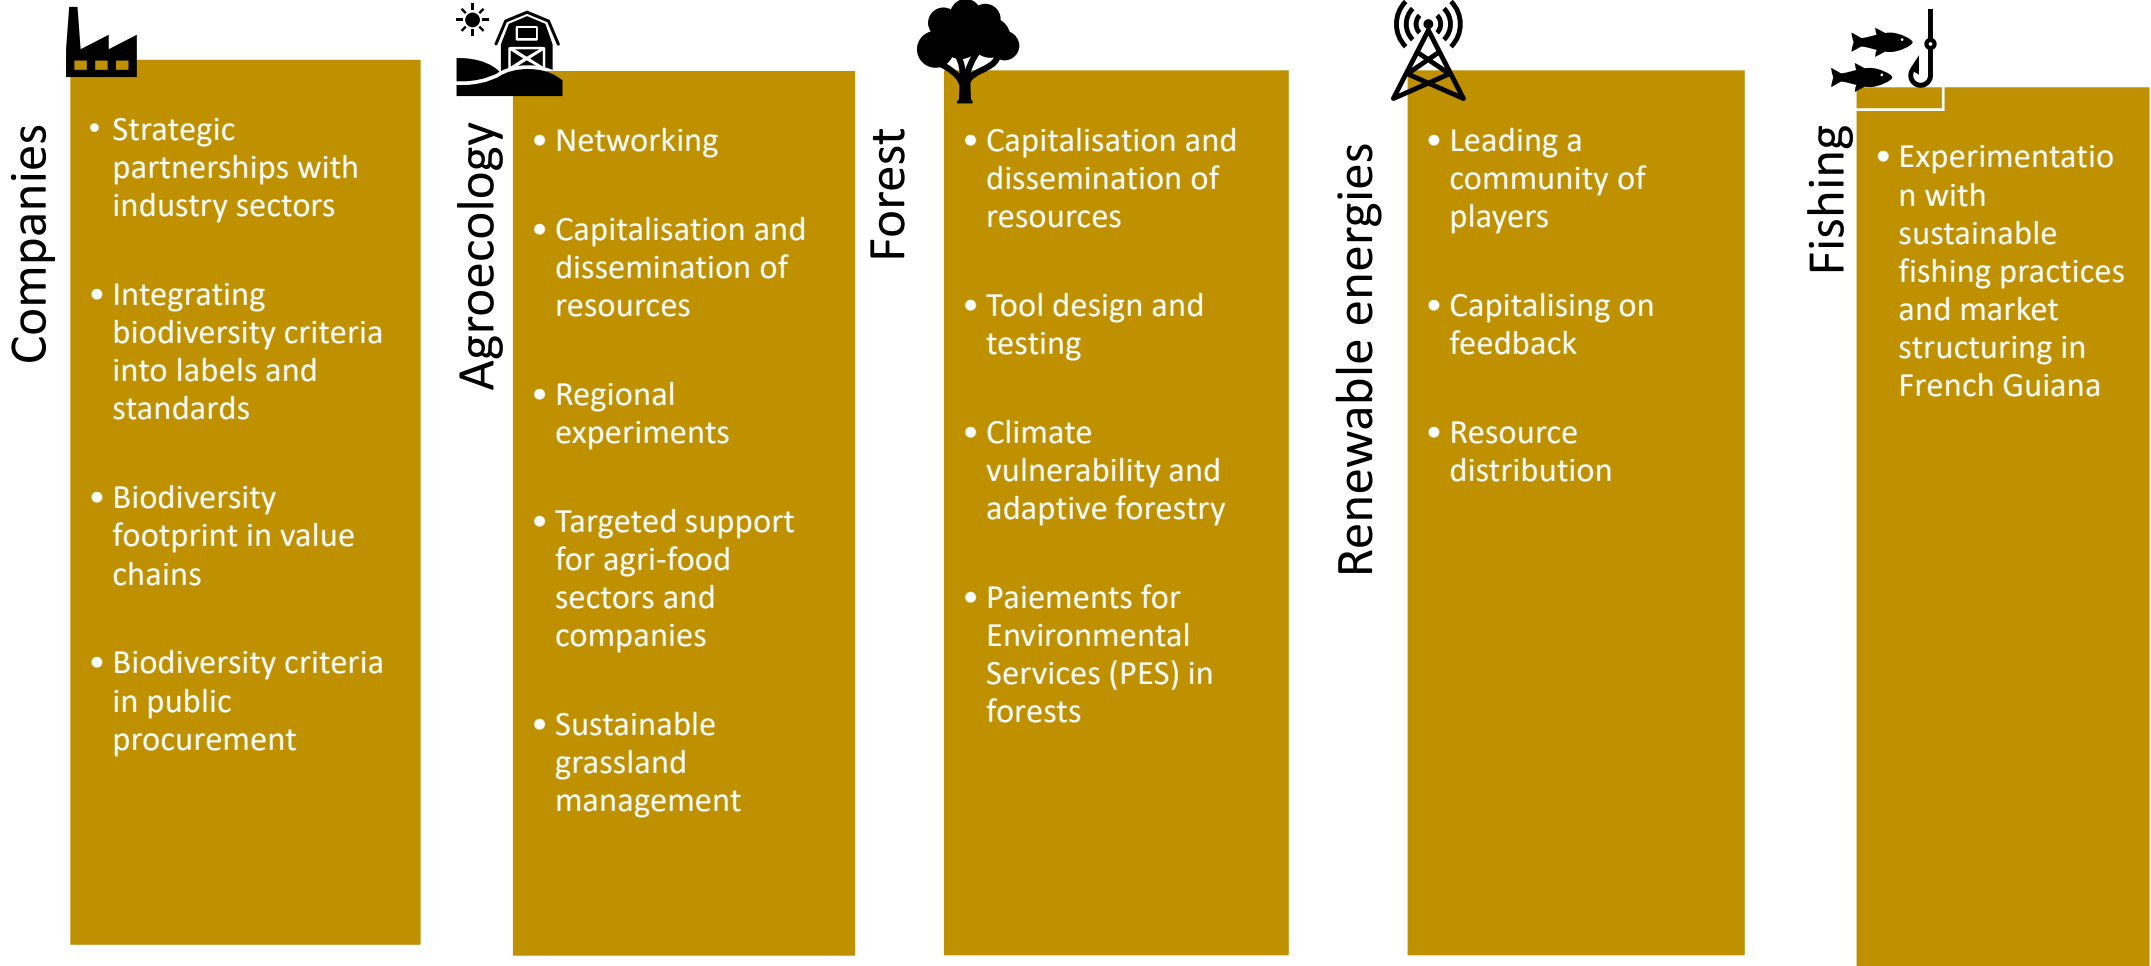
Companies

• Strategic partnerships with industry sectors

• Integrating biodiversity criteria into labels and standards

• Biodiversity footprint in value chains

• Biodiversity criteria in public procurement

Agroecology

• Networking

• Capitalisation and dissemination of resources

• Regional experiments

• Targeted support for agri-food sectors and companies

• Sustainable grassland management

Forest

• Capitalisation and dissemination of resources

• Tool design and testing

• Climate vulnerability and adaptive forestry

• Paiements for Environmental Services (PES) in forests

Renewable energies

• Leading a community of players

• Capitalising on feedback

• Resource distribution

Fishing

• Experimentation with sustainable fishing practices and market structuring in French Guiana